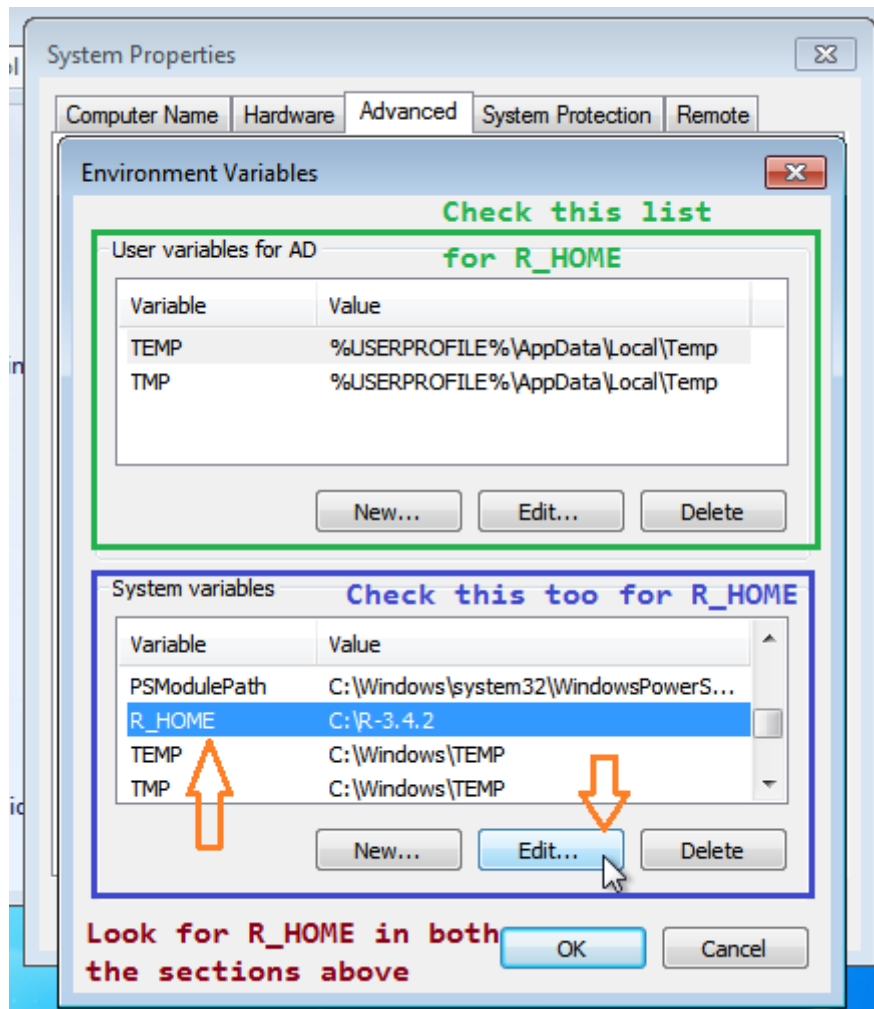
System Properties

Computer Name | Hardware | Advanced | System Protection | Remote

Environment Variables

Check this list for R_HOME

User variables for AD

| Variable | Value |
|---|---|
| TEMP | %USERPROFILE%\AppData\Local\Temp |
| TMP | %USERPROFILE%\AppData\Local\Temp |

New... Edit... Delete

System variables

Check this too for R_HOME

| Variable | Value |
|---|---|
| PSModulePath | C:\Windows\system32\WindowsPowerS... |
| R_HOME | C:\R-3.4.2 |
| TEMP | C:\Windows\TEMP |
| TMP | C:\Windows\TEMP |

New... Edit... Delete

Look for R_HOME in both the sections above

OK Cancel